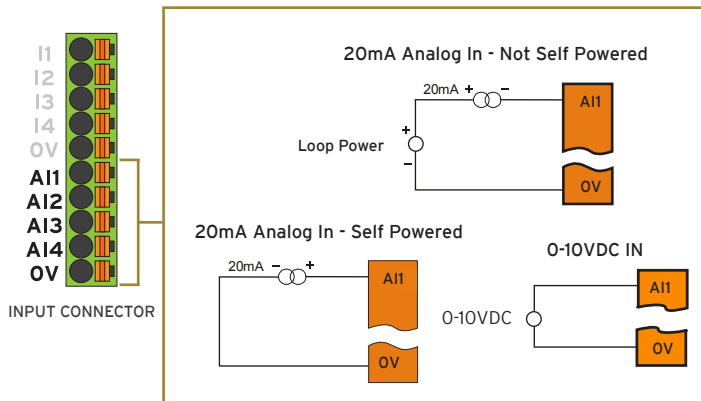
I1
I2
I3
I4
0V
AI1
AI2
AI3
AI4
0V

INPUT CONNECTOR

20mA Analog In - Not Self Powered

20mA + −

AI1

+

Loop Power

−

0V

20mA Analog In - Self Powered

20mA − +

AI1

0V

0-10VDC IN

AI1

0-10VDC

0V